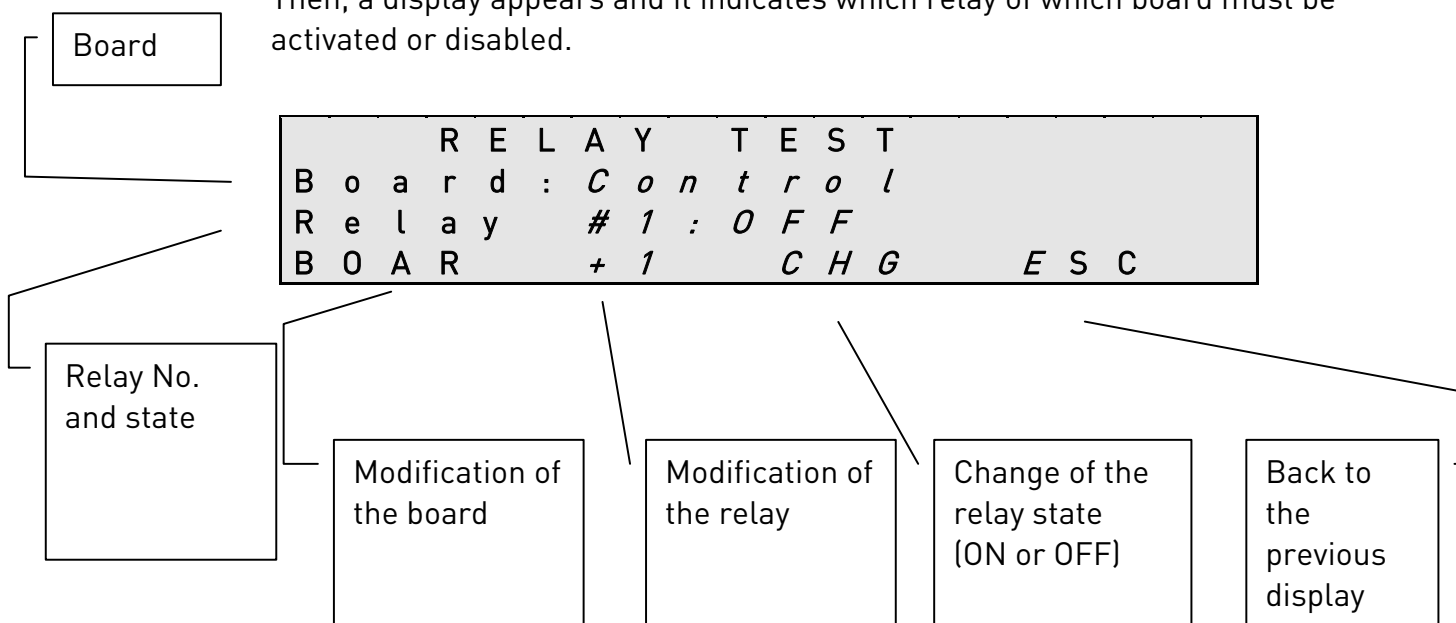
Then, a display appears and it indicates which relay of which board must be activated or disabled.

Board

RELAY TEST
Board: Control
Relay #1: OFF
BOAR +1 CHG ESC

Relay No. and state

Modification of the board

Modification of the relay

Change of the relay state (ON or OFF)

Back to the previous display